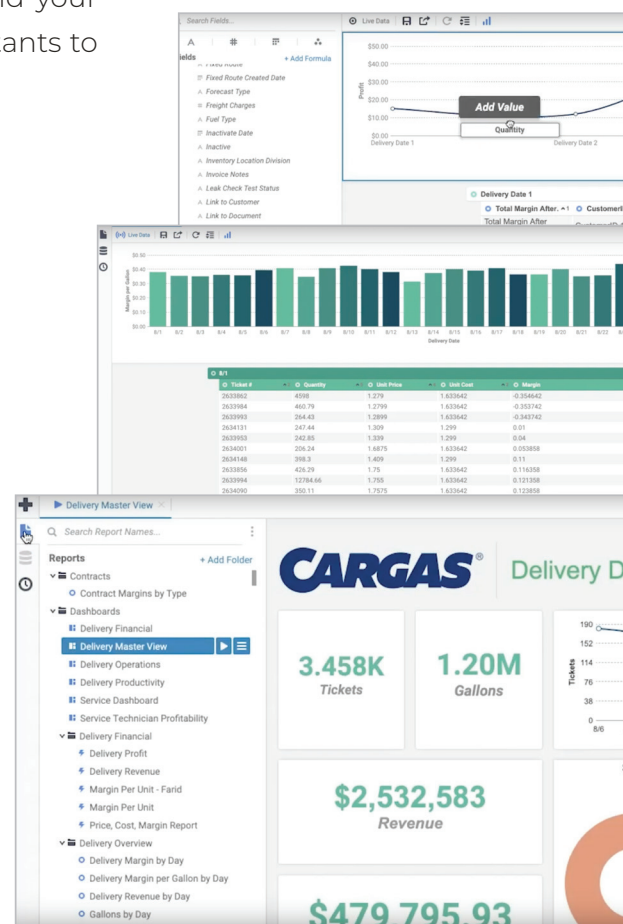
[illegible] your
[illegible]ants to

Search Fields...
Live Data
A # 
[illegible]ields + Add Formula
Fixed Route
Fixed Route Created Date
Forecast Type
Freight Charges
Fuel Type
Inactivate Date
Inactive
Inventory Location Division
Invoice Notes
Leak Check Test Status
Link to Customer
Link to Document

$50.00
$40.00
$30.00
$20.00
$10.00
$0.00
Profit
Add Value
Quantity
Delivery Date 1
Delivery Date 2
Delivery Date 1
Total Margin After.
Customer
Total Margin After

Live Data
$0.50
$0.40
$0.30
$0.20
$0.10
$0.00
Margin per Gallon
8/1 8/2 8/3 8/4 8/5 8/6 8/7 8/8 8/9 8/10 8/11 8/12 8/13 8/14 8/15 8/16 8/17 8/18 8/19 8/20 8/21 8/22
Delivery Date

8/1

| Ticket # | Quantity | Unit Price | Unit Cost | Margin |
|---|---|---|---|---|
| 2633862 | 4598 | 1.279 | 1.633642 | -0.354642 |
| 2633984 | 460.79 | 1.2799 | 1.633642 | -0.353742 |
| 2633993 | 264.43 | 1.2899 | 1.633642 | -0.343742 |
| 2634131 | 247.44 | 1.309 | 1.299 | 0.01 |
| 2633953 | 242.85 | 1.339 | 1.299 | 0.04 |
| 2634001 | 206.24 | 1.6875 | 1.633642 | 0.053858 |
| 2634148 | 398.3 | 1.409 | 1.299 | 0.11 |
| 2633856 | 426.29 | 1.75 | 1.633642 | 0.116358 |
| 2633994 | 12784.66 | 1.755 | 1.633642 | 0.121358 |
| 2634090 | 350.11 | 1.7575 | 1.633642 | 0.123858 |

Delivery Master View
Search Report Names...
Reports
+ Add Folder
Contracts
Contract Margins by Type
Dashboards
Delivery Financial
Delivery Master View
Delivery Operations
Delivery Productivity
Service Dashboard
Service Technician Profitability
Delivery Financial
Delivery Profit
Delivery Revenue
Margin Per Unit - Farid
Margin Per Unit
Price, Cost, Margin Report
Delivery Overview
Delivery Margin by Day
Delivery Margin per Gallon by Day
Delivery Revenue by Day
Gallons by Day

CARGAS®
Delivery D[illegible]
3.458K
Tickets
1.20M
Gallons
$2,532,583
Revenue
$479,795.93
190
152
114
76
38
0
Tickets
8/6